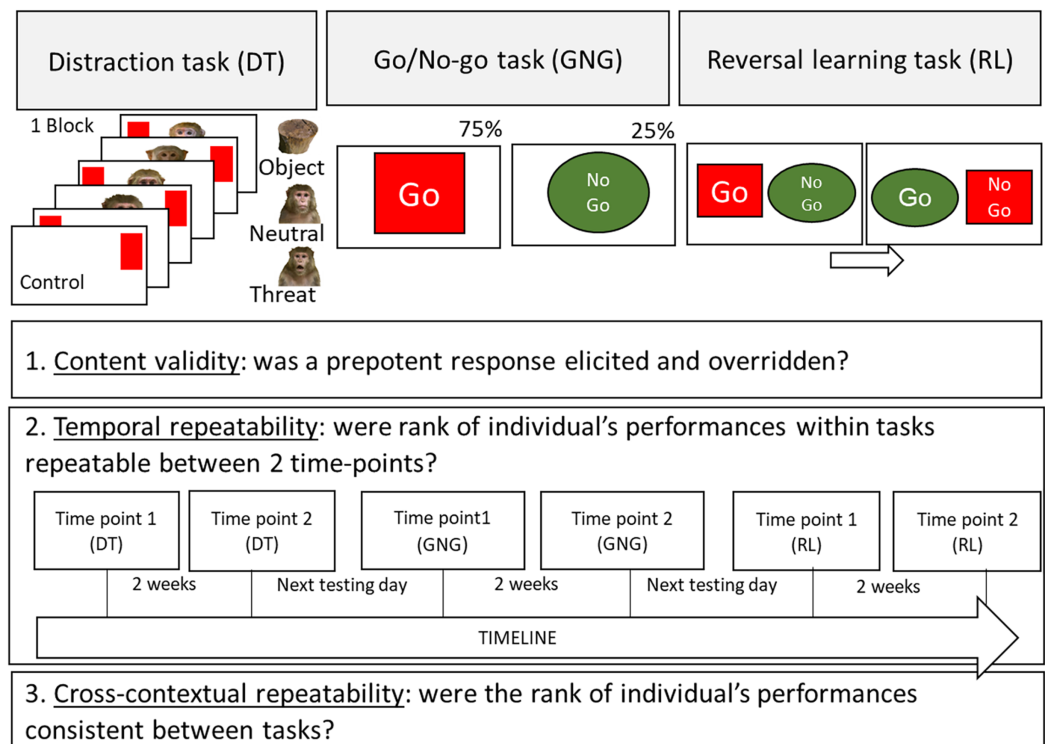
Distraction task (DT)

Go/No-go task (GNG)

Reversal learning task (RL)

1 Block

Object

Neutral

Threat

Control

75%

Go

25%

No Go

Go

No Go

Go

No Go

1. Content validity: was a prepotent response elicited and overridden?

2. Temporal repeatability: were rank of individual's performances within tasks repeatable between 2 time-points?

Time point 1 (DT)

Time point 2 (DT)

Time point1 (GNG)

Time point 2 (GNG)

Time point 1 (RL)

Time point 2 (RL)

2 weeks

Next testing day

2 weeks

Next testing day

2 weeks

TIMELINE

3. Cross-contextual repeatability: were the rank of individual's performances consistent between tasks?